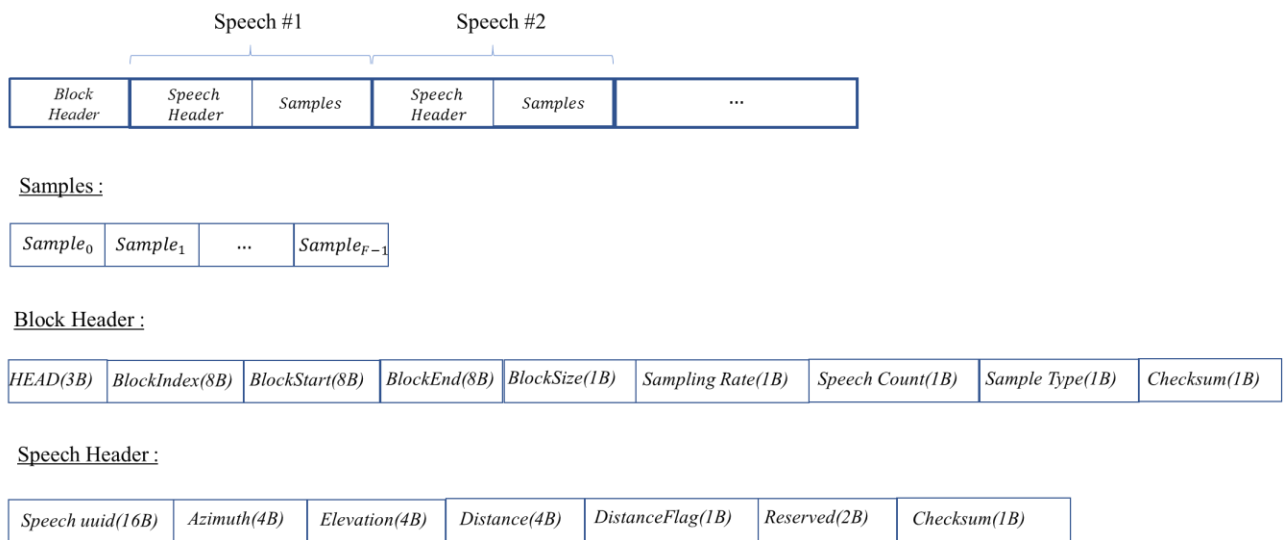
Speech #1 Speech #2

| Block Header | Speech Header | Samples | Speech Header | Samples | ... |
|---|---|---|---|---|---|

Samples :

| $Sample_0$ | $Sample_1$ | ... | $Sample_{F-1}$ |
|---|---|---|---|

Block Header :

| HEAD(3B) | BlockIndex(8B) | BlockStart(8B) | BlockEnd(8B) | BlockSize(1B) | Sampling Rate(1B) | Speech Count(1B) | Sample Type(1B) | Checksum(1B) |
|---|---|---|---|---|---|---|---|---|

Speech Header :

| Speech uuid(16B) | Azimuth(4B) | Elevation(4B) | Distance(4B) | DistanceFlag(1B) | Reserved(2B) | Checksum(1B) |
|---|---|---|---|---|---|---|